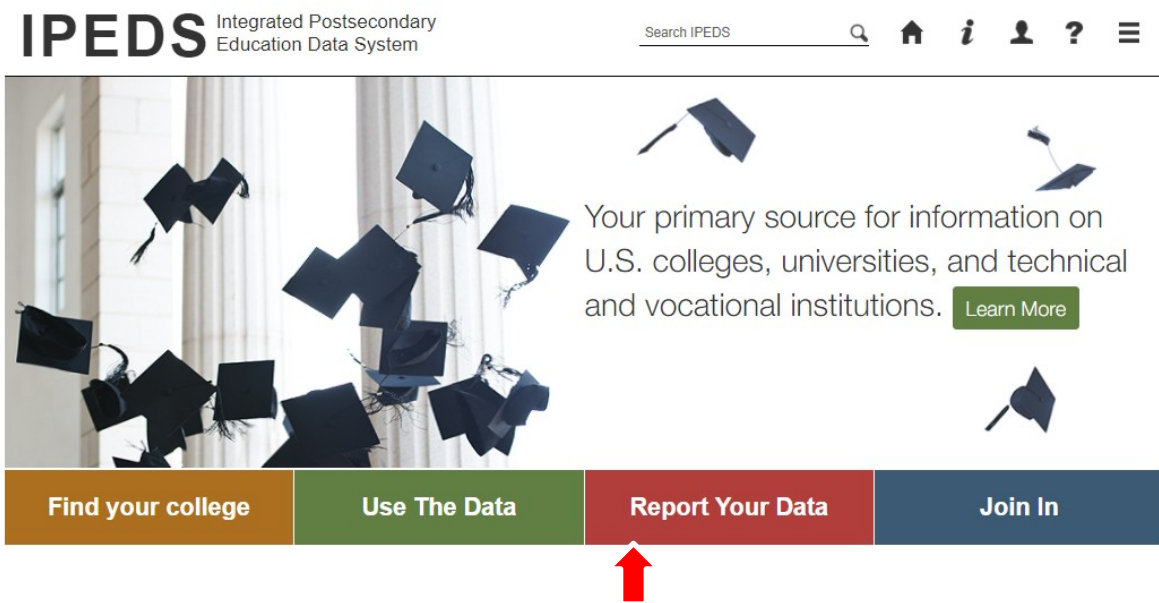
IPEDS Integrated Postsecondary Education Data System

Search IPEDS

Your primary source for information on U.S. colleges, universities, and technical and vocational institutions. Learn More

Find your college

Use The Data

Report Your Data

Join In